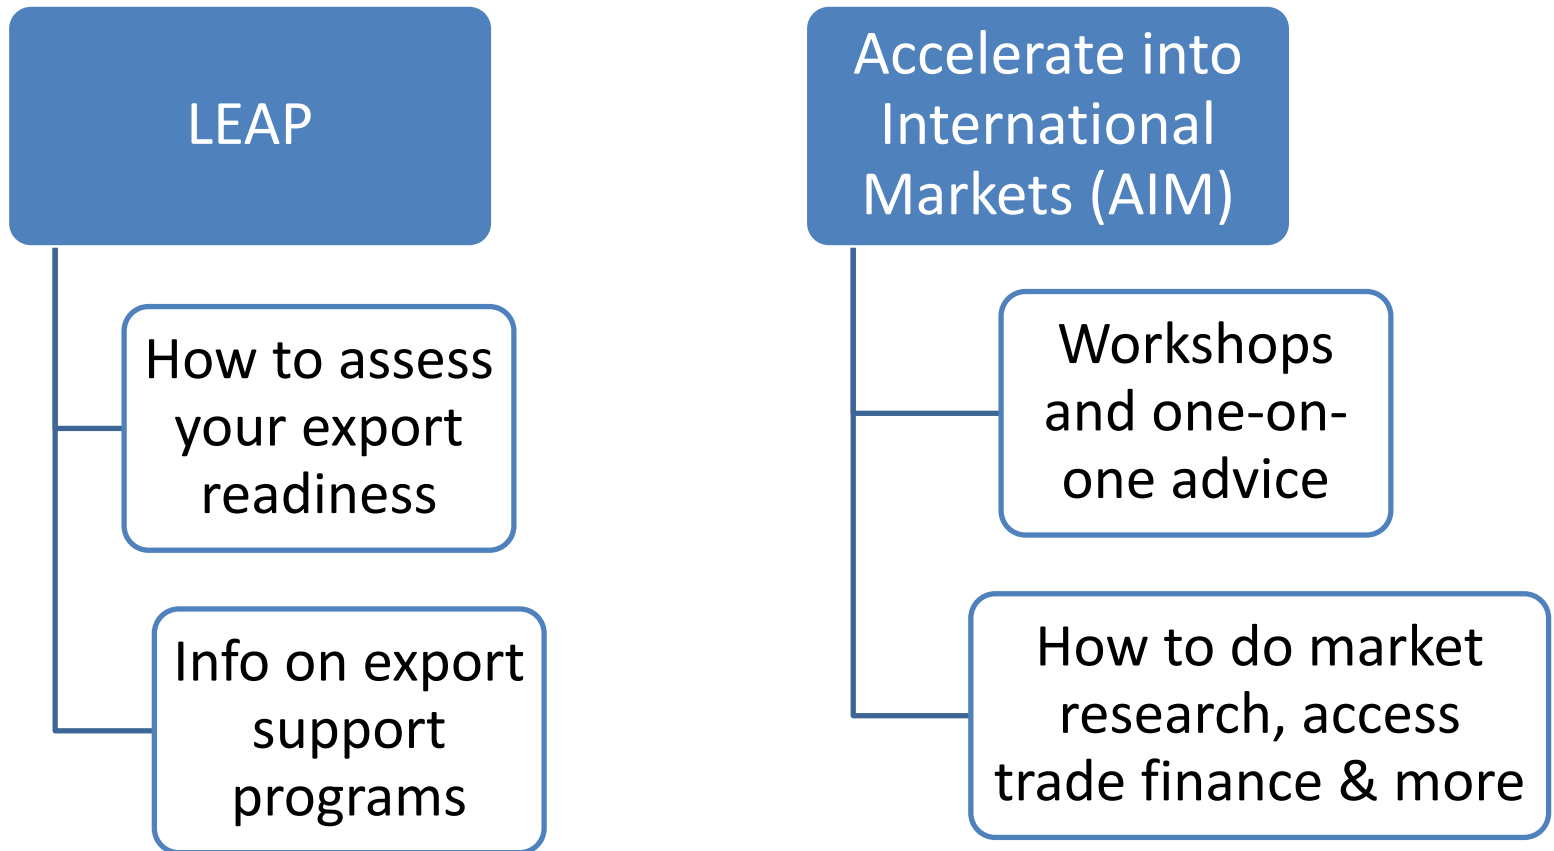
LEAP

How to assess your export readiness

Info on export support programs

Accelerate into International Markets (AIM)

Workshops and one-on-one advice

How to do market research, access trade finance & more